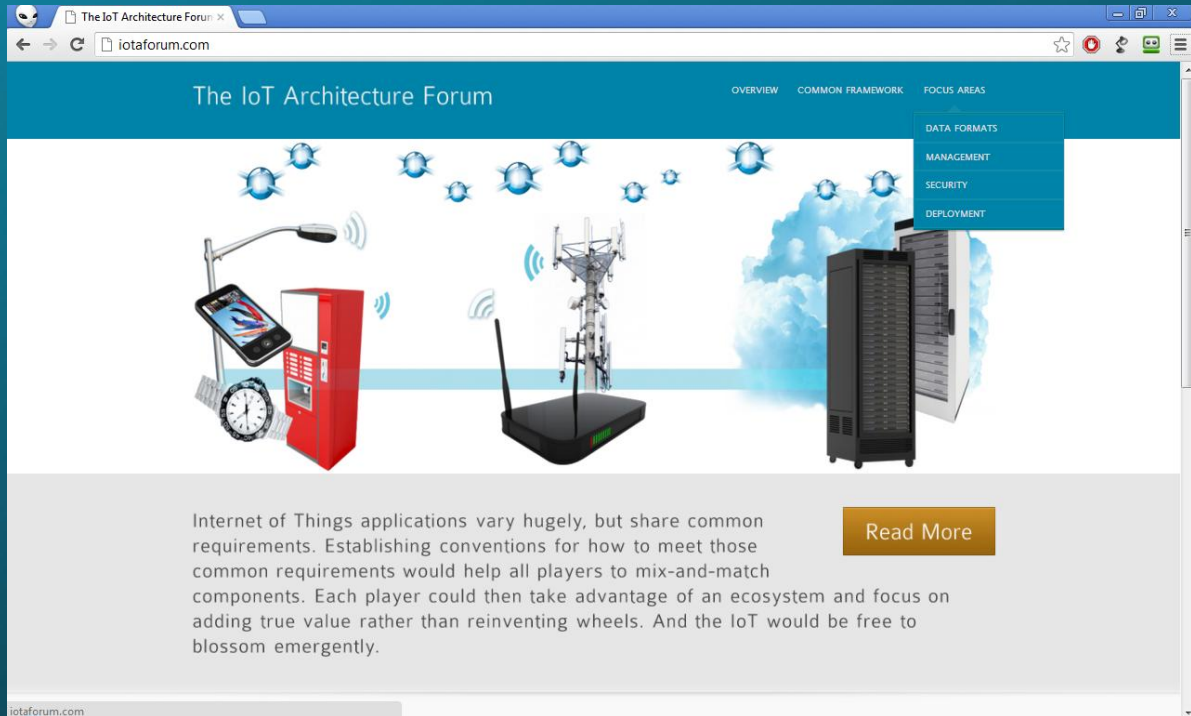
The IoT Architecture Forun ×

iotaforum.com

The IoT Architecture Forum

OVERVIEW COMMON FRAMEWORK FOCUS AREAS

DATA FORMATS
MANAGEMENT
SECURITY
DEPLOYMENT

Internet of Things applications vary hugely, but share common requirements. Establishing conventions for how to meet those common requirements would help all players to mix-and-match components. Each player could then take advantage of an ecosystem and focus on adding true value rather than reinventing wheels. And the IoT would be free to blossom emergently.

Read More

iotaforum.com